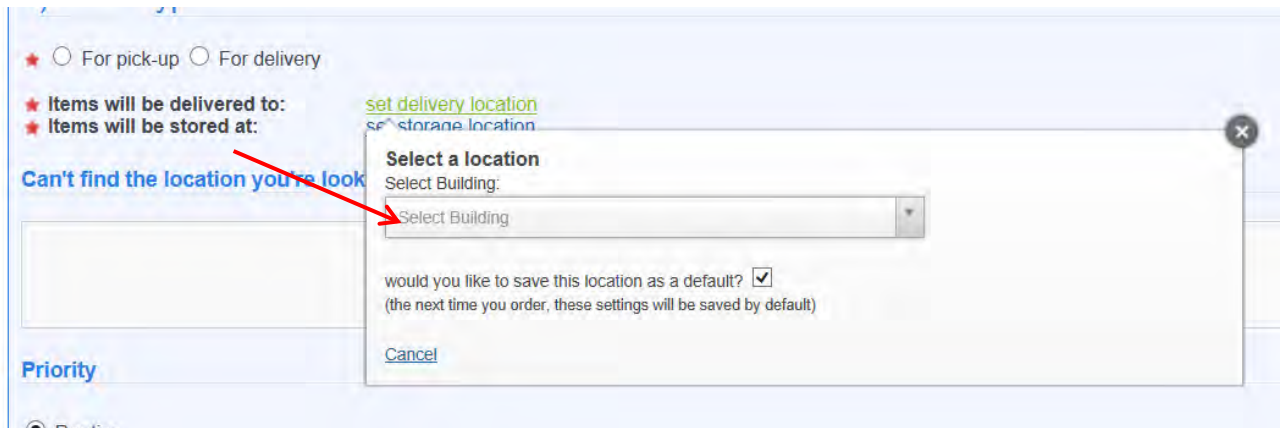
★ For pick-up For delivery

★ Items will be delivered to: set delivery location
★ Items will be stored at: se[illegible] storage location

Can't find the location you're look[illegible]

Select a location
Select Building:
Select Building

would you like to save this location as a default? ☑
(the next time you order, these settings will be saved by default)

Cancel

Priority

Routine